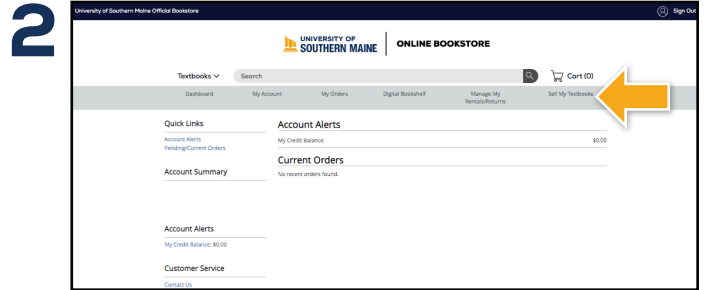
2

University of Southern Maine Official Bookstore

Sign Out

UNIVERSITY OF SOUTHERN MAINE

ONLINE BOOKSTORE

Textbooks

Search

Cart (0)

Dashboard

My Account

My Orders

Digital Bookshelf

Manage My Rentals/Returns

Sell My Textbooks

Quick Links

Account Alerts

Pending/Current Orders

Account Summary

Account Alerts

My Credit Balance: $0.00

Customer Service

Contact Us

Account Alerts

My Credit Balance:

$0.00

Current Orders

No recent orders found.